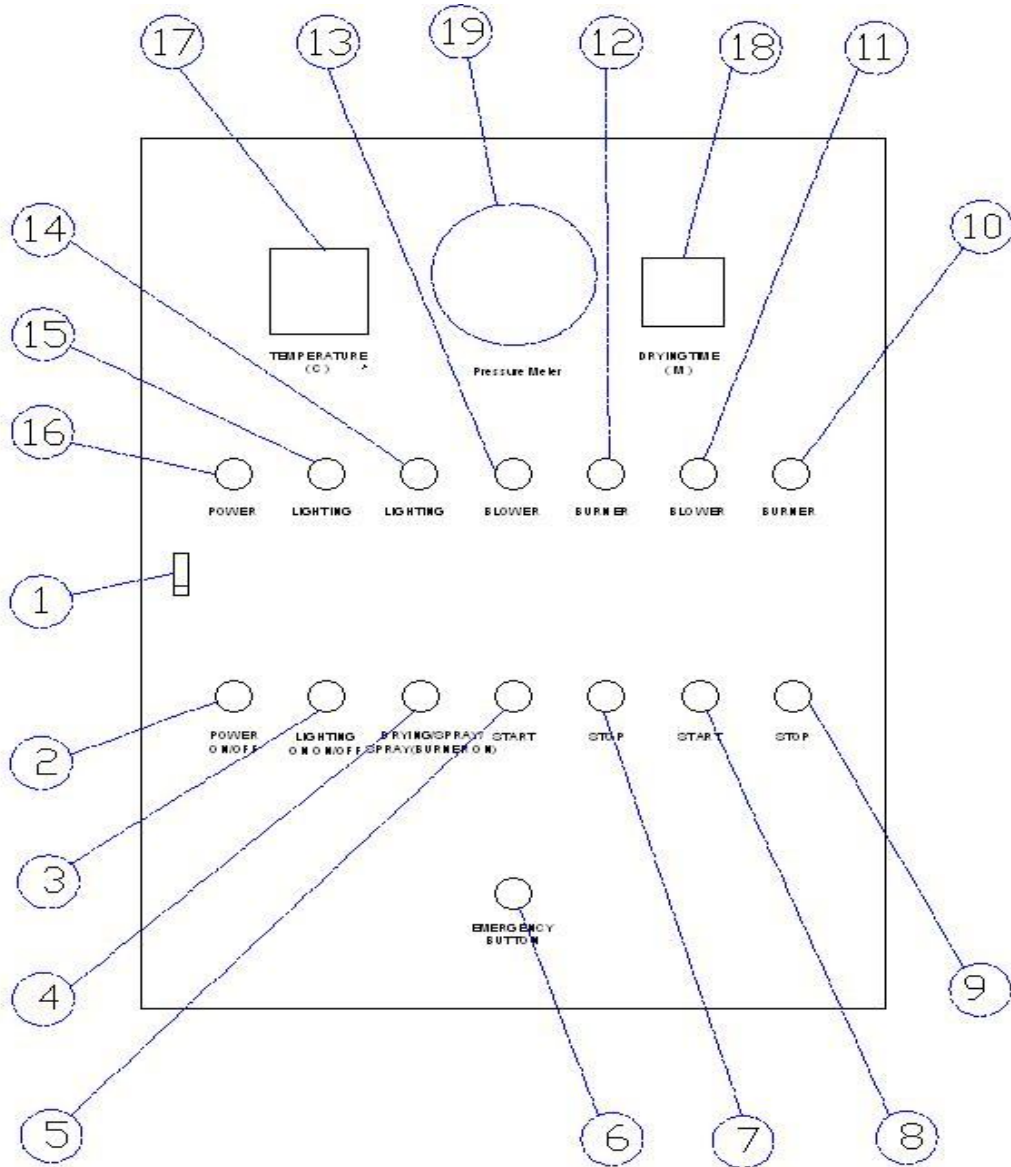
17 13 19 12 18 11

14

10

TEMPERATURE (C)

Pressure Meter

DRYINGTIME (M)

15

16

POWER LIGHTING LIGHTING BLOWER BURNER BLOWER BURNER

1

POWER ON/OFF

LIGHTING ON ON/OFF

DRYING/SPRAY/ SPRAY(BURNER ON)

START STOP START STOP

2

3

EMERGENCY BUTTON

4

9

5 6 7 8